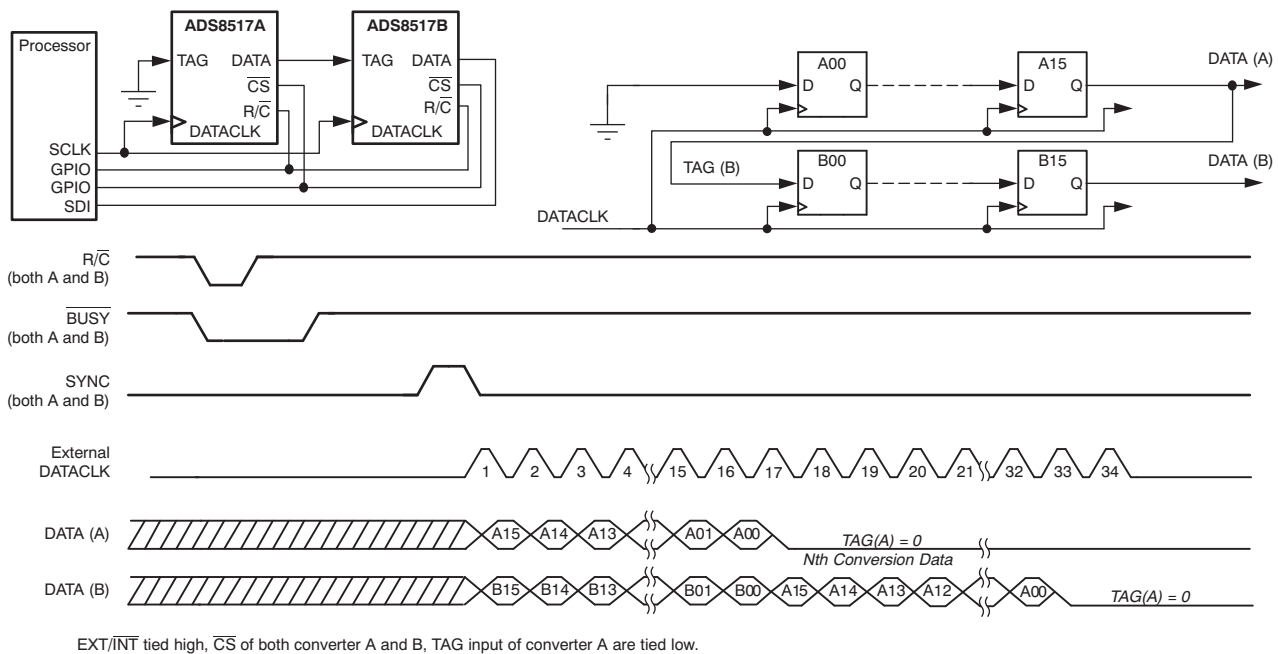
Processor
SCLK
GPIO
GPIO
SDI

ADS8517A
TAG
DATA
$\overline{CS}$
R/$\overline{C}$
DATACLK

ADS8517B
TAG
DATA
$\overline{CS}$
R/$\overline{C}$
DATACLK

A00
D Q
A15
D Q
DATA (A)

TAG (B)
B00
D Q
B15
D Q
DATA (B)
DATACLK

R/$\overline{C}$
(both A and B)

$\overline{BUSY}$
(both A and B)

SYNC
(both A and B)

External
DATACLK
1 2 3 4 15 16 17 18 19 20 21 32 33 34

DATA (A)
A15 A14 A13 A01 A00
TAG(A) = 0
Nth Conversion Data

DATA (B)
B15 B14 B13 B01 B00 A15 A14 A13 A12 A00
TAG(A) = 0

EXT/$\overline{INT}$ tied high, $\overline{CS}$ of both converter A and B, TAG input of converter A are tied low.